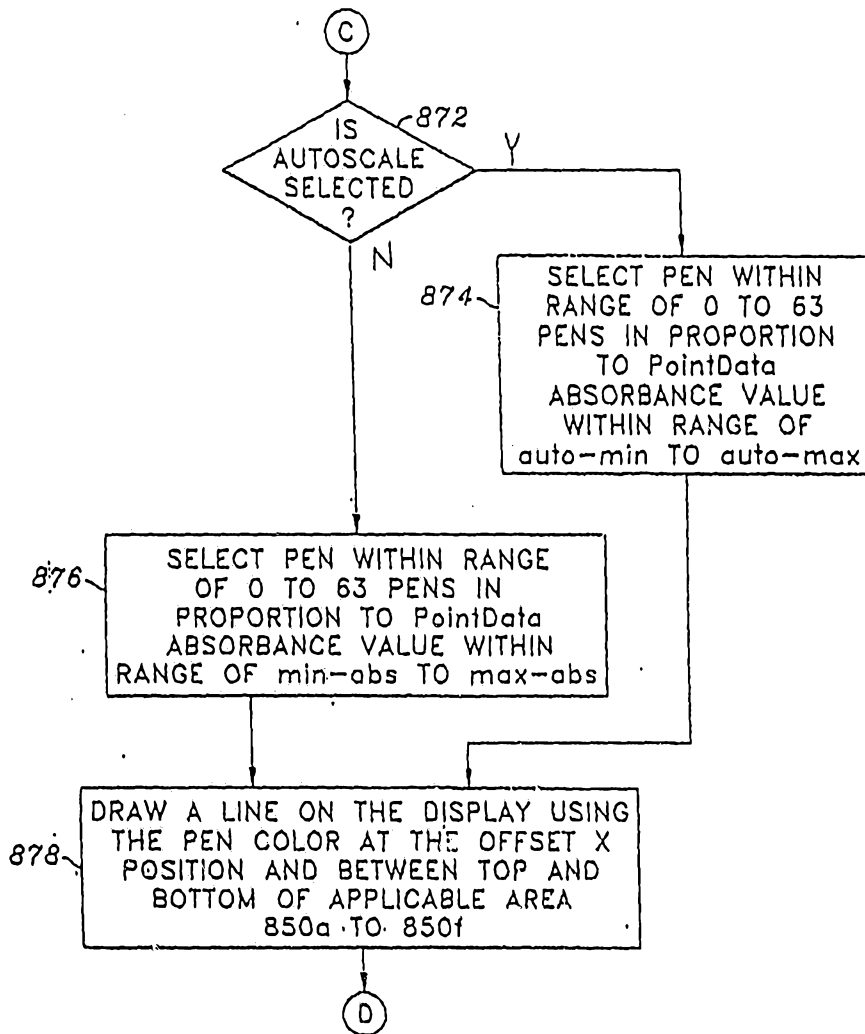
C

IS AUTOSCALE SELECTED ?

872

Y

N

874

SELECT PEN WITHIN RANGE OF 0 TO 63 PENS IN PROPORTION TO PointData ABSORBANCE VALUE WITHIN RANGE OF auto-min TO auto-max

876

SELECT PEN WITHIN RANGE OF 0 TO 63 PENS IN PROPORTION TO PointData ABSORBANCE VALUE WITHIN RANGE OF min-abs TO max-abs

878

DRAW A LINE ON THE DISPLAY USING THE PEN COLOR AT THE OFFSET X POSITION AND BETWEEN TOP AND BOTTOM OF APPLICABLE AREA 850a TO 850f

D